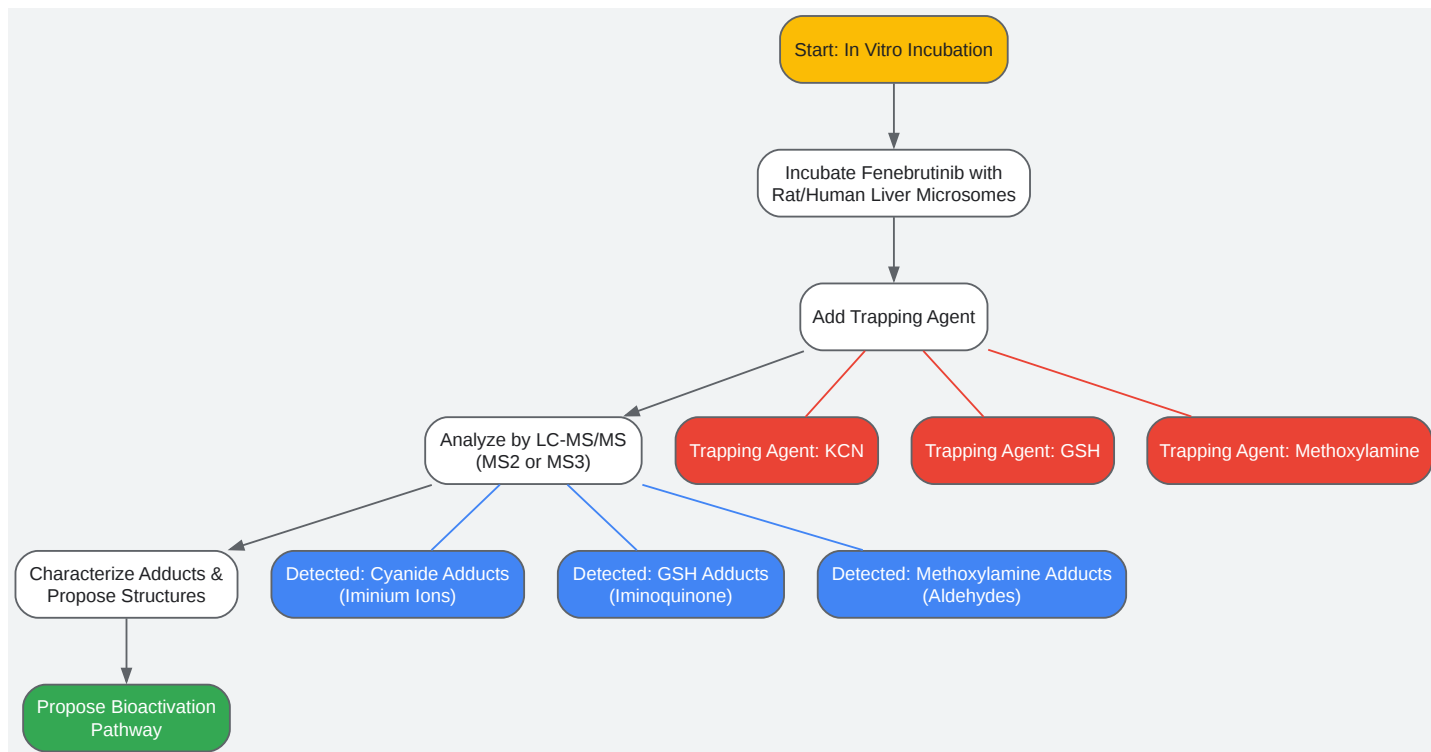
Start: In Vitro Incubation

Incubate Fenebrutinib with Rat/Human Liver Microsomes

Add Trapping Agent

Analyze by LC-MS/MS (MS2 or MS3)

Trapping Agent: KCN

Trapping Agent: GSH

Trapping Agent: Methoxylamine

Characterize Adducts & Propose Structures

Detected: Cyanide Adducts (Iminium Ions)

Detected: GSH Adducts (Iminoquinone)

Detected: Methoxylamine Adducts (Aldehydes)

Propose Bioactivation Pathway